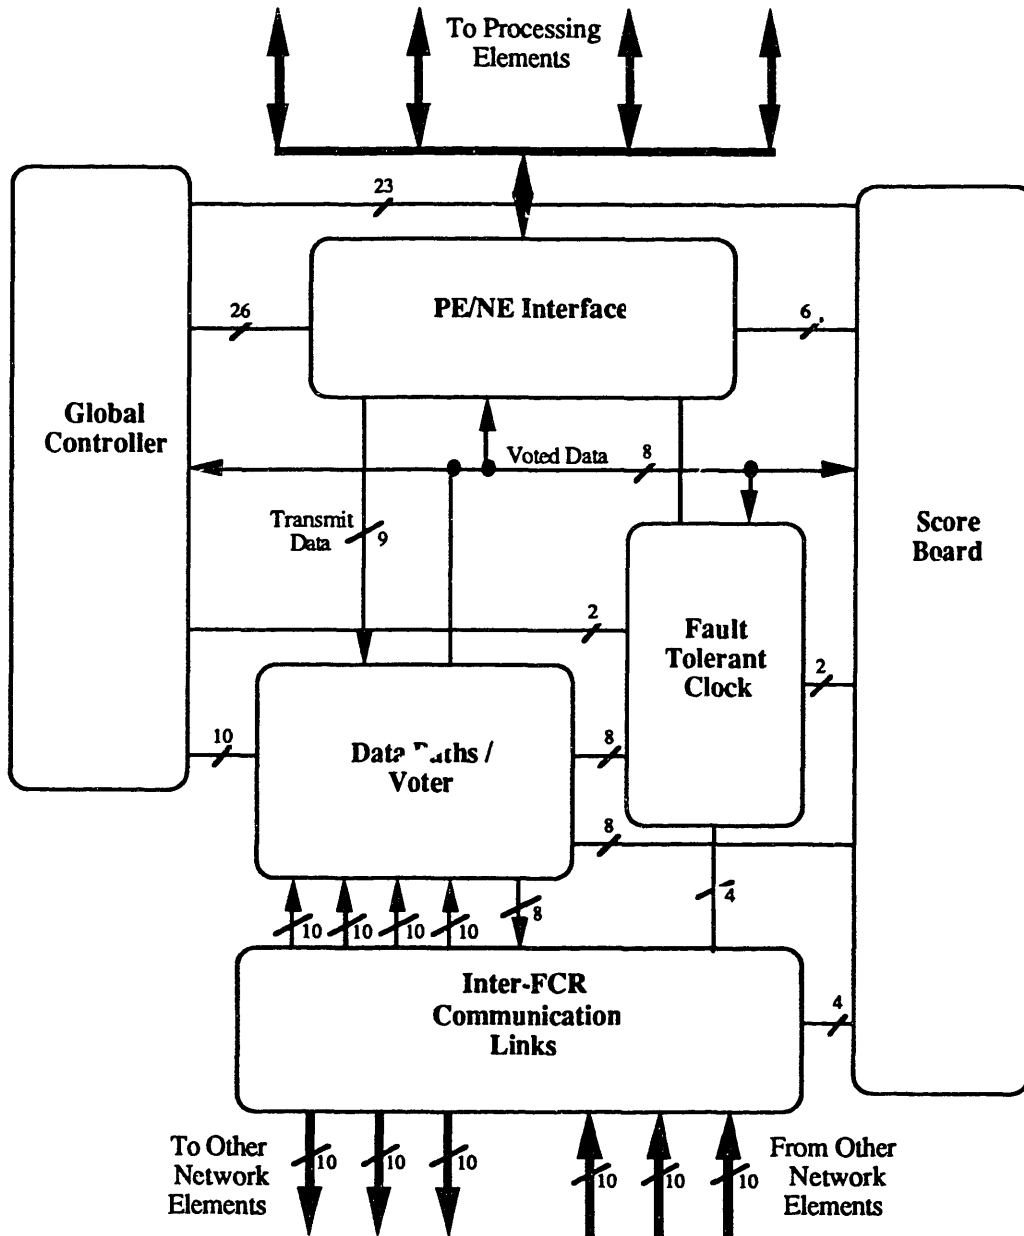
To Processing Elements

23

PE/NE Interface

26

6

Global Controller

Voted Data

8

Transmit Data

9

Score Board

2

Fault Tolerant Clock

2

10

Data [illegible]aths / Voter

8

8

4

10 10 10 10 8

Inter-FCR Communication Links

4

To Other Network Elements

10 10 10

10 10 10

From Other Network Elements